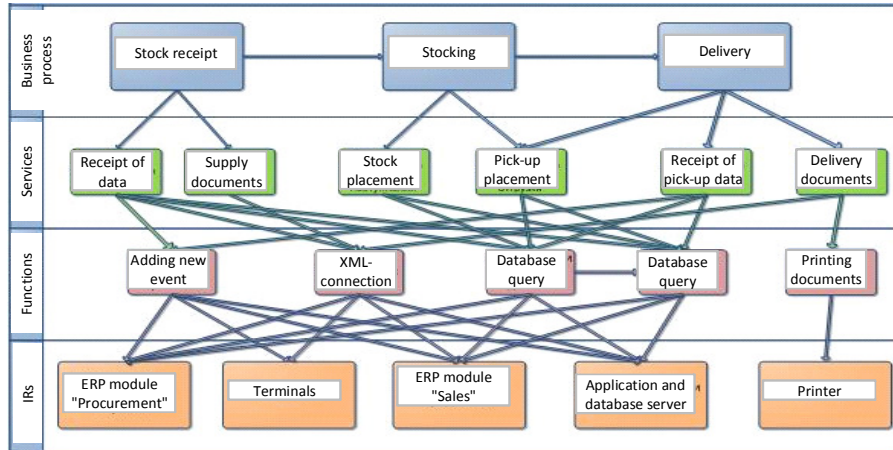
Business process

Stock receipt

Stocking

Delivery

Services

Receipt of data

Supply documents

Stock placement

Pick-up placement

Receipt of pick-up data

Delivery documents

Functions

Adding new event

XML-connection

Database query

Database query

Printing documents

IRs

ERP module "Procurement"

Terminals

ERP module "Sales"

Application and database server

Printer